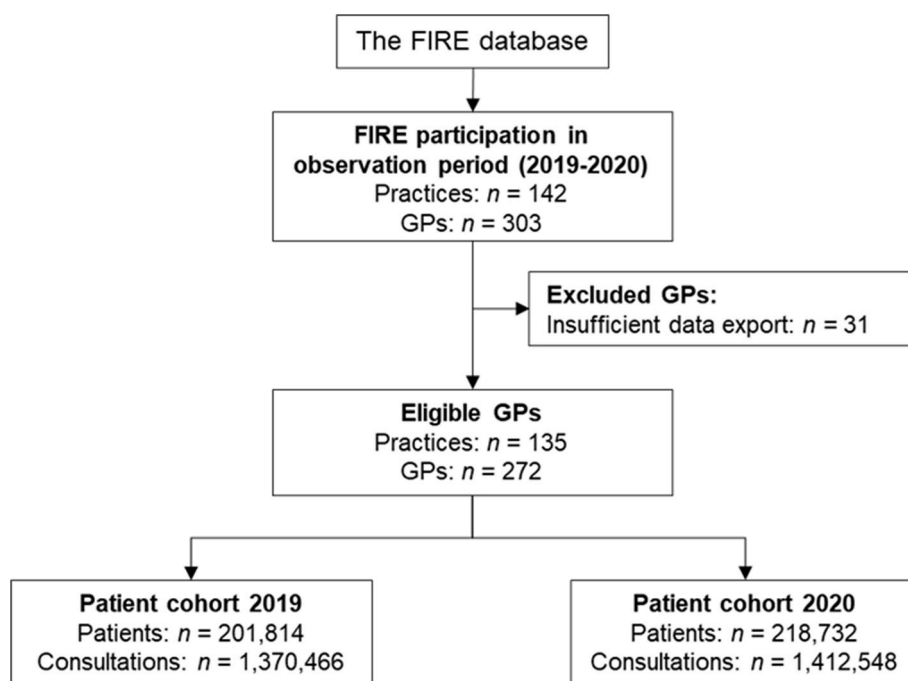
The FIRE database

**FIRE participation in observation period (2019-2020)**
Practices: $n$ = 142
GPs: $n$ = 303

**Excluded GPs:**
Insufficient data export: $n$ = 31

**Eligible GPs**
Practices: $n$ = 135
GPs: $n$ = 272

**Patient cohort 2019**
Patients: $n$ = 201,814
Consultations: $n$ = 1,370,466

**Patient cohort 2020**
Patients: $n$ = 218,732
Consultations: $n$ = 1,412,548